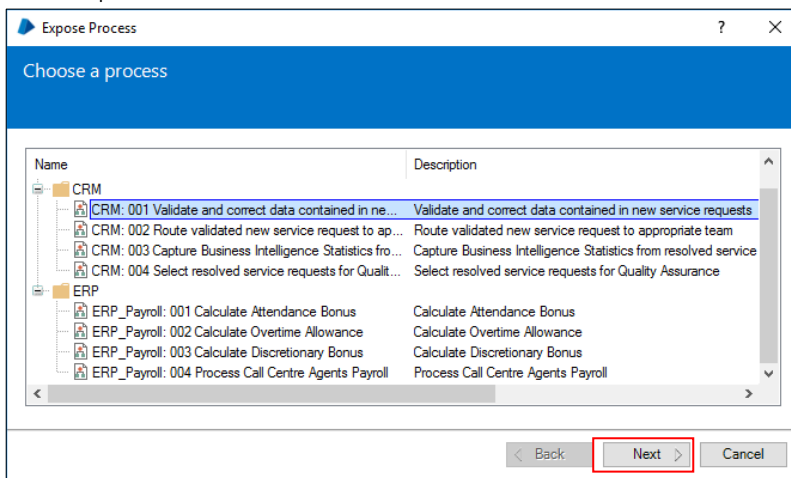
Expose Process

?

Choose a process

| Name | Description |
|---|---|
| CRM | |
| CRM: 001 Validate and correct data contained in ne... | Validate and correct data contained in new service requests |
| CRM: 002 Route validated new service request to ap... | Route validated new service request to appropriate team |
| CRM: 003 Capture Business Intelligence Statistics fro... | Capture Business Intelligence Statistics from resolved service |
| CRM: 004 Select resolved service requests for Qualit... | Select resolved service requests for Quality Assurance |
| ERP | |
| ERP_Payroll: 001 Calculate Attendance Bonus | Calculate Attendance Bonus |
| ERP_Payroll: 002 Calculate Overtime Allowance | Calculate Overtime Allowance |
| ERP_Payroll: 003 Calculate Discretionary Bonus | Calculate Discretionary Bonus |
| ERP_Payroll: 004 Process Call Centre Agents Payroll | Process Call Centre Agents Payroll |

< Back   Next >   Cancel